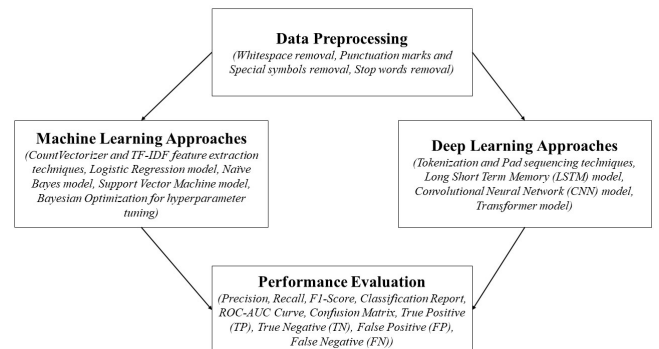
Data Preprocessing
(Whitespace removal, Punctuation marks and Special symbols removal, Stop words removal)

Machine Learning Approaches
(CountVectorizer and TF-IDF feature extraction techniques, Logistic Regression model, Naive Bayes model, Support Vector Machine model, Bayesian Optimization for hyperparameter tuning)

Deep Learning Approaches
(Tokenization and Pad sequencing techniques, Long Short Term Memory (LSTM) model, Convolutional Neural Network (CNN) model, Transformer model)

Performance Evaluation
(Precision, Recall, F1-Score, Classification Report, ROC-AUC Curve, Confusion Matrix, True Positive (TP), True Negative (TN), False Positive (FP), False Negative (FN))